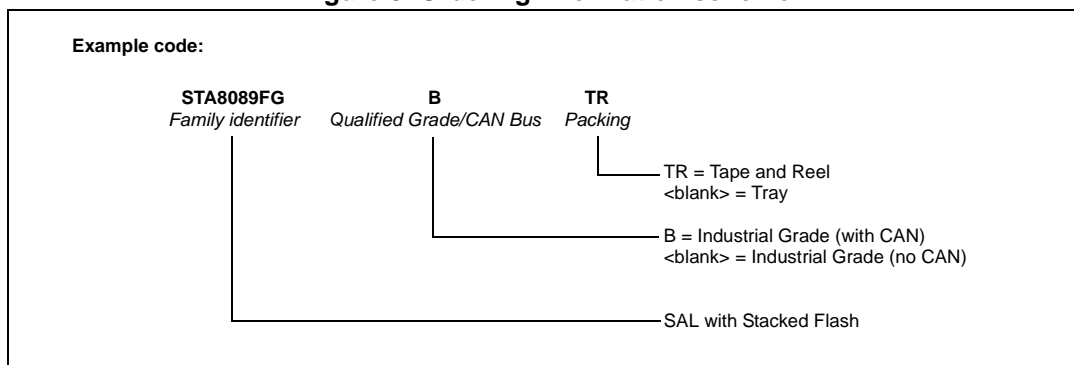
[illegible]

Example code:

STA8089FG
Family identifier

B
Qualified Grade/CAN Bus

TR
Packing

TR = Tape and Reel
<blank> = Tray

B = Industrial Grade (with CAN)
<blank> = Industrial Grade (no CAN)

SAL with Stacked Flash